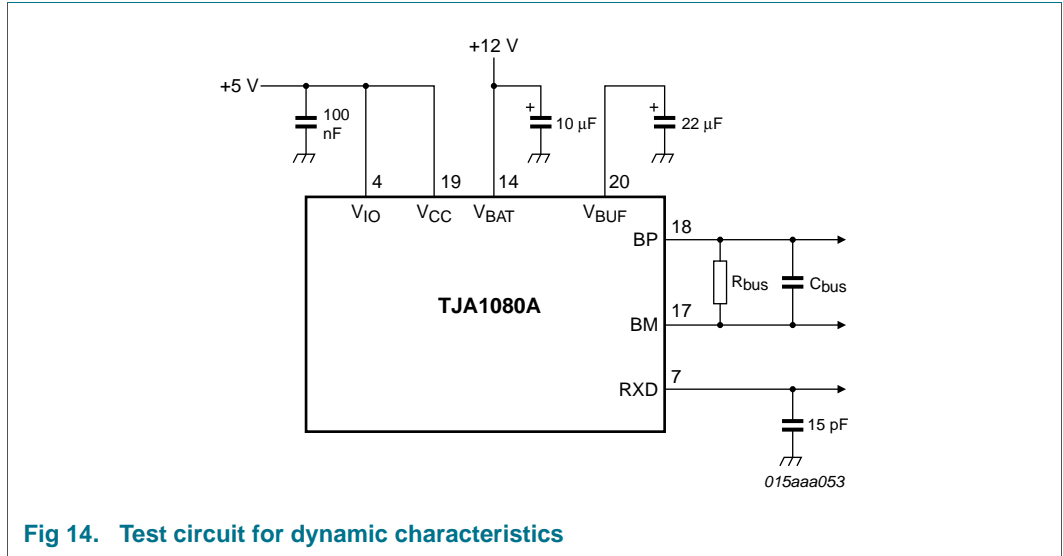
+12 V

+5 V

100 nF

+

10 μF

+

22 μF

4

19

14

20

$V_{IO}$

$V_{CC}$

$V_{BAT}$

$V_{BUF}$

BP

18

$R_{bus}$

$C_{bus}$

TJA1080A

BM

17

RXD

7

15 pF

015aaa053

Fig 14. Test circuit for dynamic characteristics